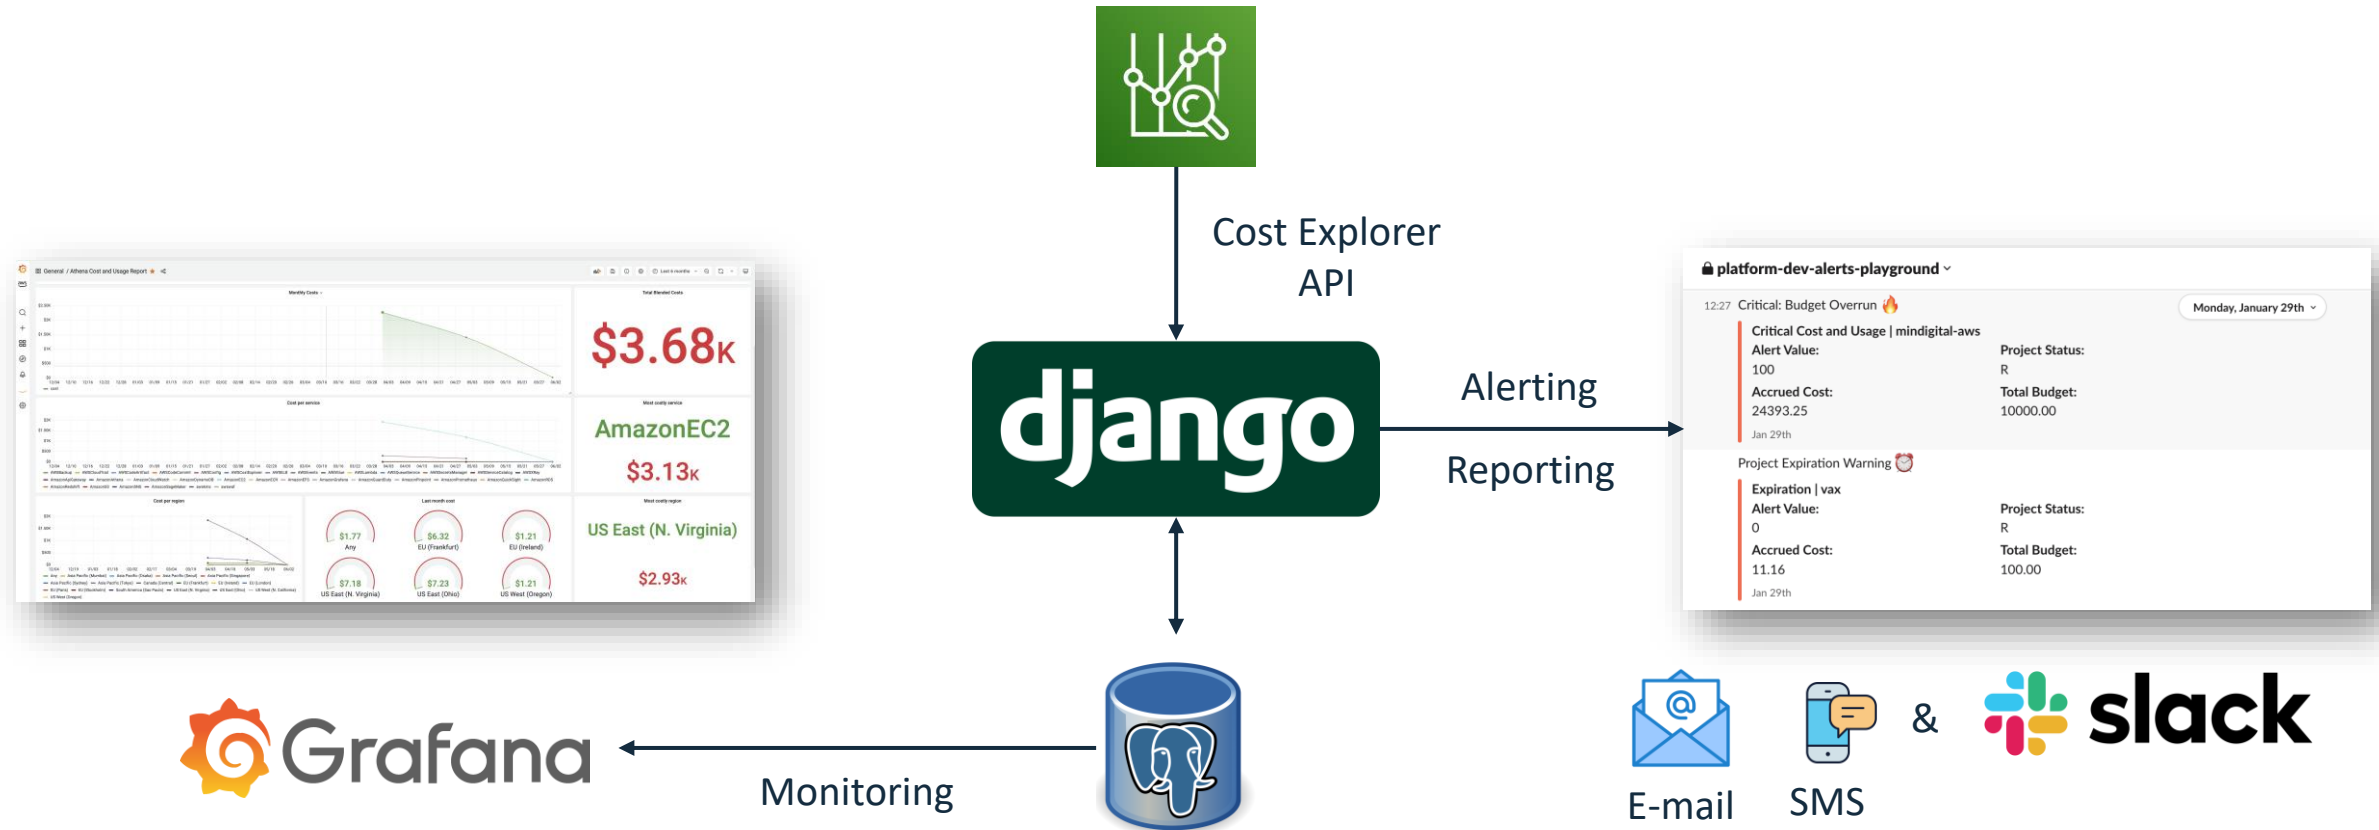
Cost Explorer API

django

Alerting

Reporting

General / Athena Cost and Usage Report

Monthly Costs

Total Blended Costs

$3.68K

Cost per service

Most costly service

AmazonEC2

$3.13K

Cost per region

Last month cost

$1.77
Any

$6.32
EU (Frankfurt)

$1.21
EU (Ireland)

$7.18
US East (N. Virginia)

$7.23
US East (Ohio)

$1.21
US West (Oregon)

Most costly region

US East (N. Virginia)

$2.93K

platform-dev-alerts-playground

Monday, January 29th

12:27 Critical: Budget Overrun 🔥

Critical Cost and Usage | mindigital-aws
Alert Value:
100
Accrued Cost:
24393.25
Project Status:
R
Total Budget:
10000.00
Jan 29th

Project Expiration Warning ⏰

Expiration | vax
Alert Value:
0
Accrued Cost:
11.16
Project Status:
R
Total Budget:
100.00
Jan 29th

Grafana

Monitoring

E-mail

SMS

&

slack